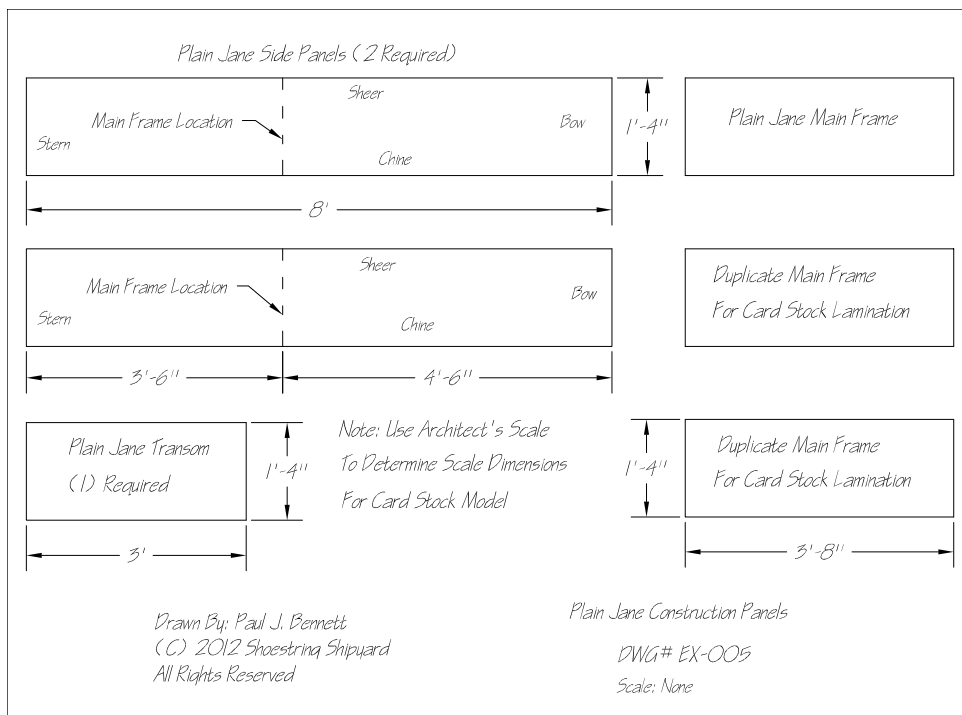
Plain Jane Side Panels ( 2 Required)

Sheer

Main Frame Location

Bow

Stern

Chine

1'-4''

Plain Jane Main Frame

8'

Sheer

Main Frame Location

Bow

Stern

Chine

Duplicate Main Frame
For Card Stock Lamination

3'-6''

4'-6''

Plain Jane Transom
(1) Required

1'-4''

Note: Use Architect's Scale
To Determine Scale Dimensions
For Card Stock Model

1'-4''

Duplicate Main Frame
For Card Stock Lamination

3'

3'-8''

Drawn By: Paul J. Bennett
(C) 2012 Shoestring Shipyard
All Rights Reserved

Plain Jane Construction Panels

DWG# EX-005

Scale: None